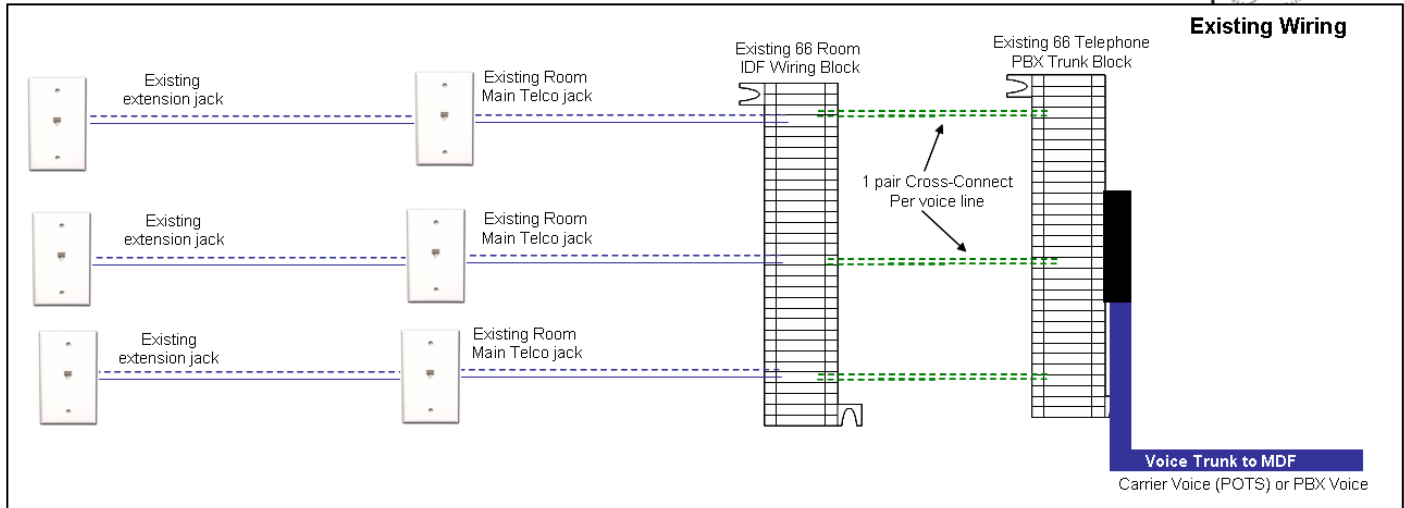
Existing Wiring

Existing extension jack

Existing Room Main Telco jack

Existing 66 Room IDF Wiring Block

Existing 66 Telephone PBX Trunk Block

1 pair Cross-Connect Per voice line

Existing extension jack

Existing Room Main Telco jack

Existing extension jack

Existing Room Main Telco jack

Voice Trunk to MDF

Carrier Voice (POTS) or PBX Voice